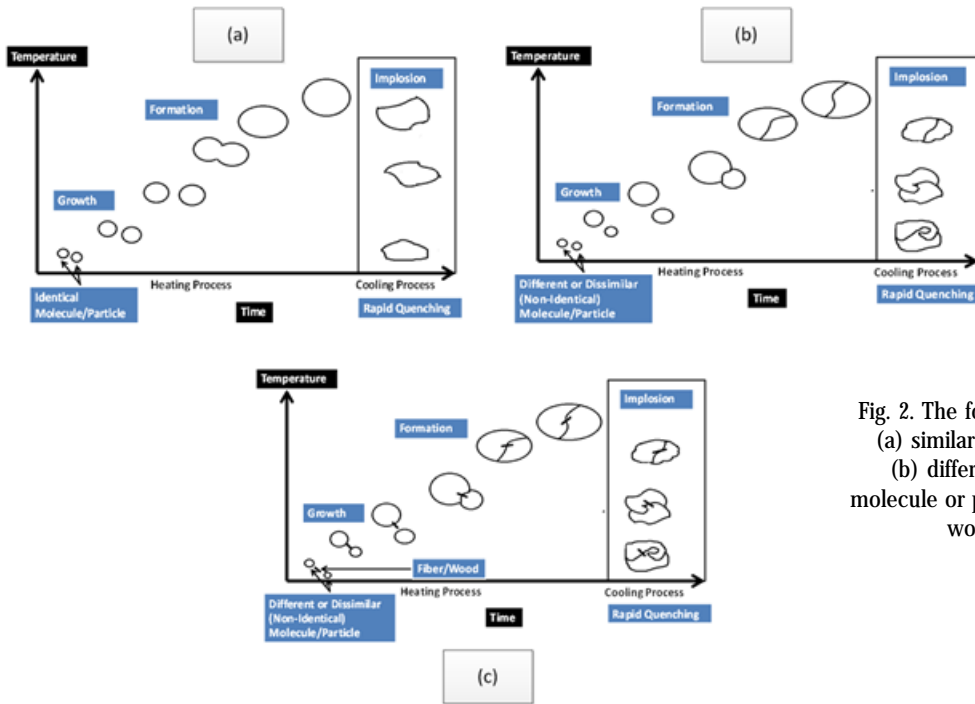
(a)

Temperature

Implosion

Formation

Growth

Identical Molecule/Particle

Heating Process

Cooling Process

Time

Rapid Quenching

(b)

Temperature

Implosion

Formation

Growth

Different or Dissimilar (Non-Identical) Molecule/Particle

Heating Process

Cooling Process

Time

Rapid Quenching

Temperature

Implosion

Formation

Growth

Fiber/Wood

Different or Dissimilar (Non-Identical) Molecule/Particle

Heating Process

Cooling Process

Time

Rapid Quenching

(c)

Fig. 2. The fo
(a) similar
(b) differ
molecule or p
wo